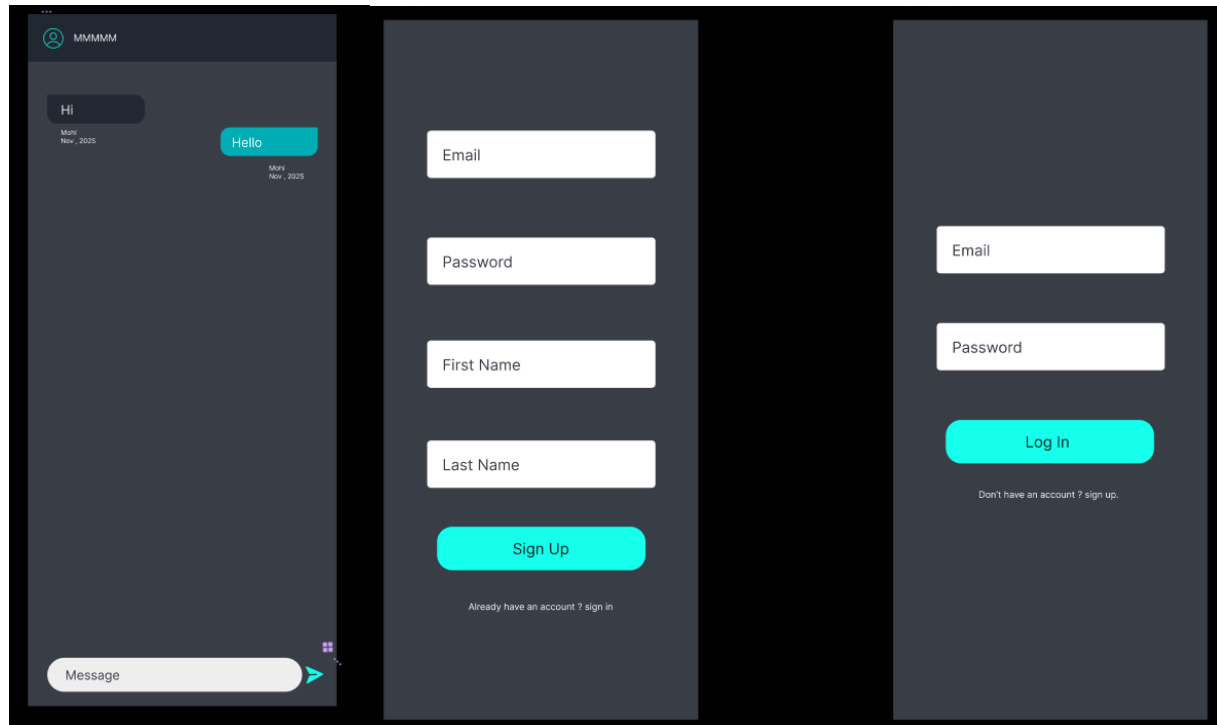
MMMMM

Hi

Mohi
Nov , 2025

Hello

Mohi
Nov , 2025

Message

Email

Password

First Name

Last Name

Sign Up

Already have an account ? sign in

Email

Password

Log In

Don't have an account ? sign up.